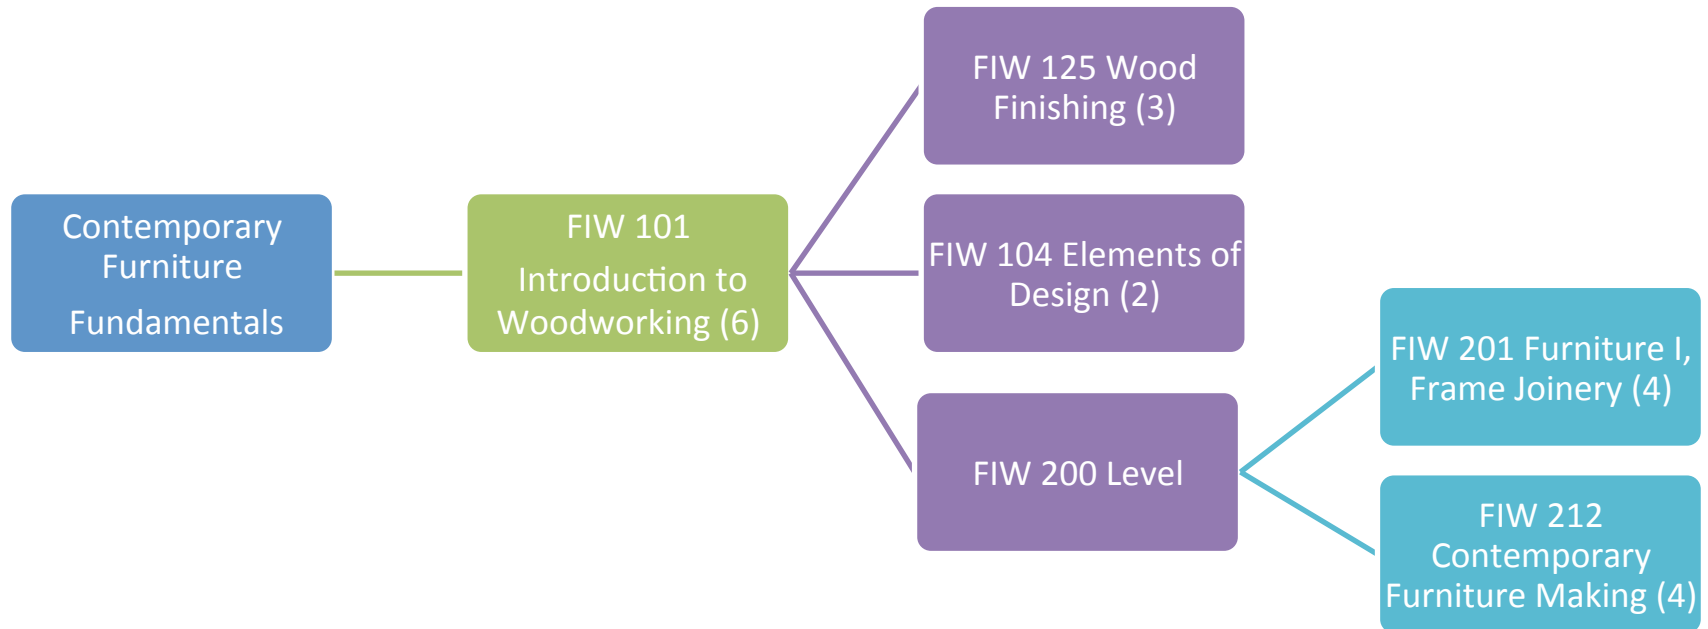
Contemporary Furniture

Fundamentals

FIW 101

Introduction to Woodworking (6)

FIW 125 Wood Finishing (3)

FIW 104 Elements of Design (2)

FIW 200 Level

FIW 201 Furniture I, Frame Joinery (4)

FIW 212 Contemporary Furniture Making (4)